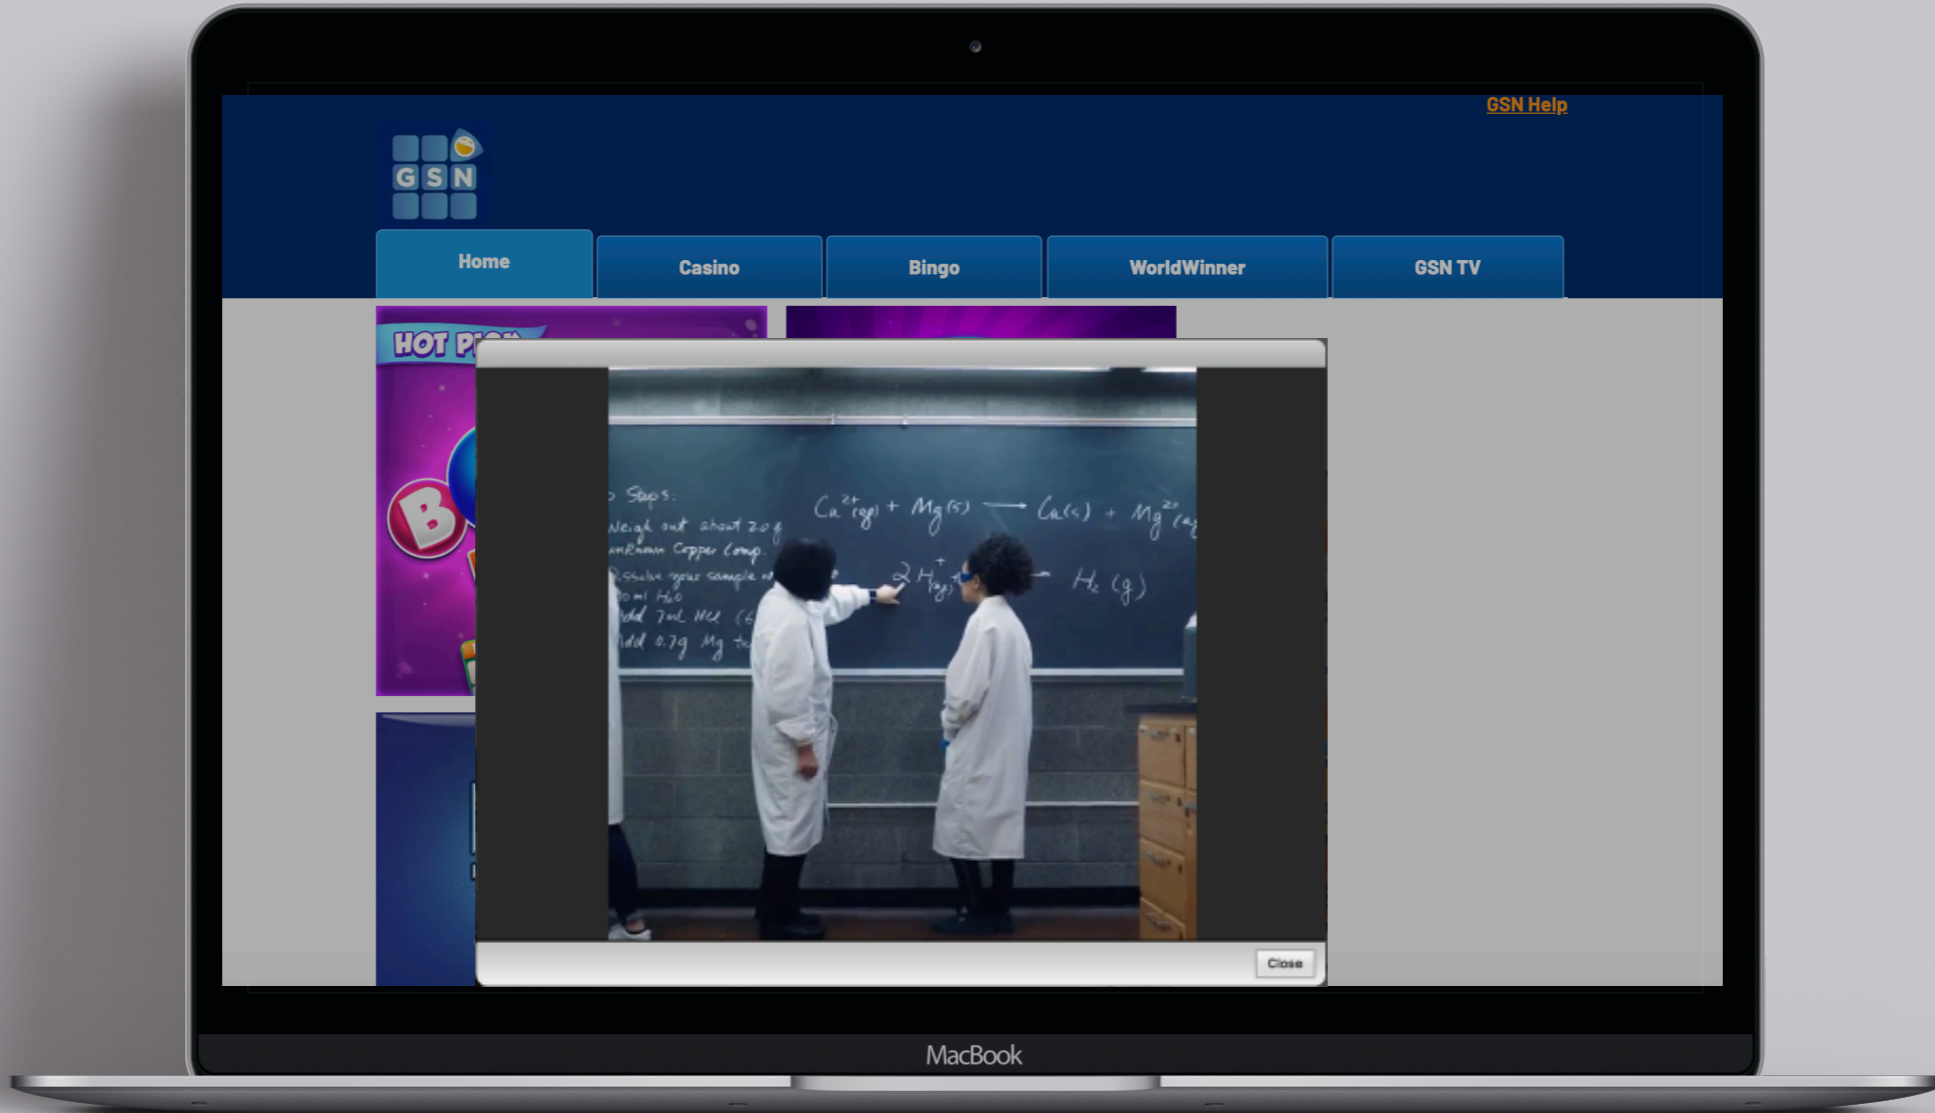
GSN Help

GSN

Home
Casino
Bingo
WorldWinner
GSN TV

HOT P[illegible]

B

Steps:
Weigh out about 2.0 g
unknown Copper Comp.
Dissolve your sample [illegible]
0 ml $H_2O$
Add 7ml HCl (6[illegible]
Add 0.7g Mg t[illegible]

$Ca^{2+}(aq) + Mg(s) \longrightarrow Ca(s) + Mg^{2+}(aq)$

$2H^{+}(aq) \longrightarrow H_2(g)$

Close

MacBook